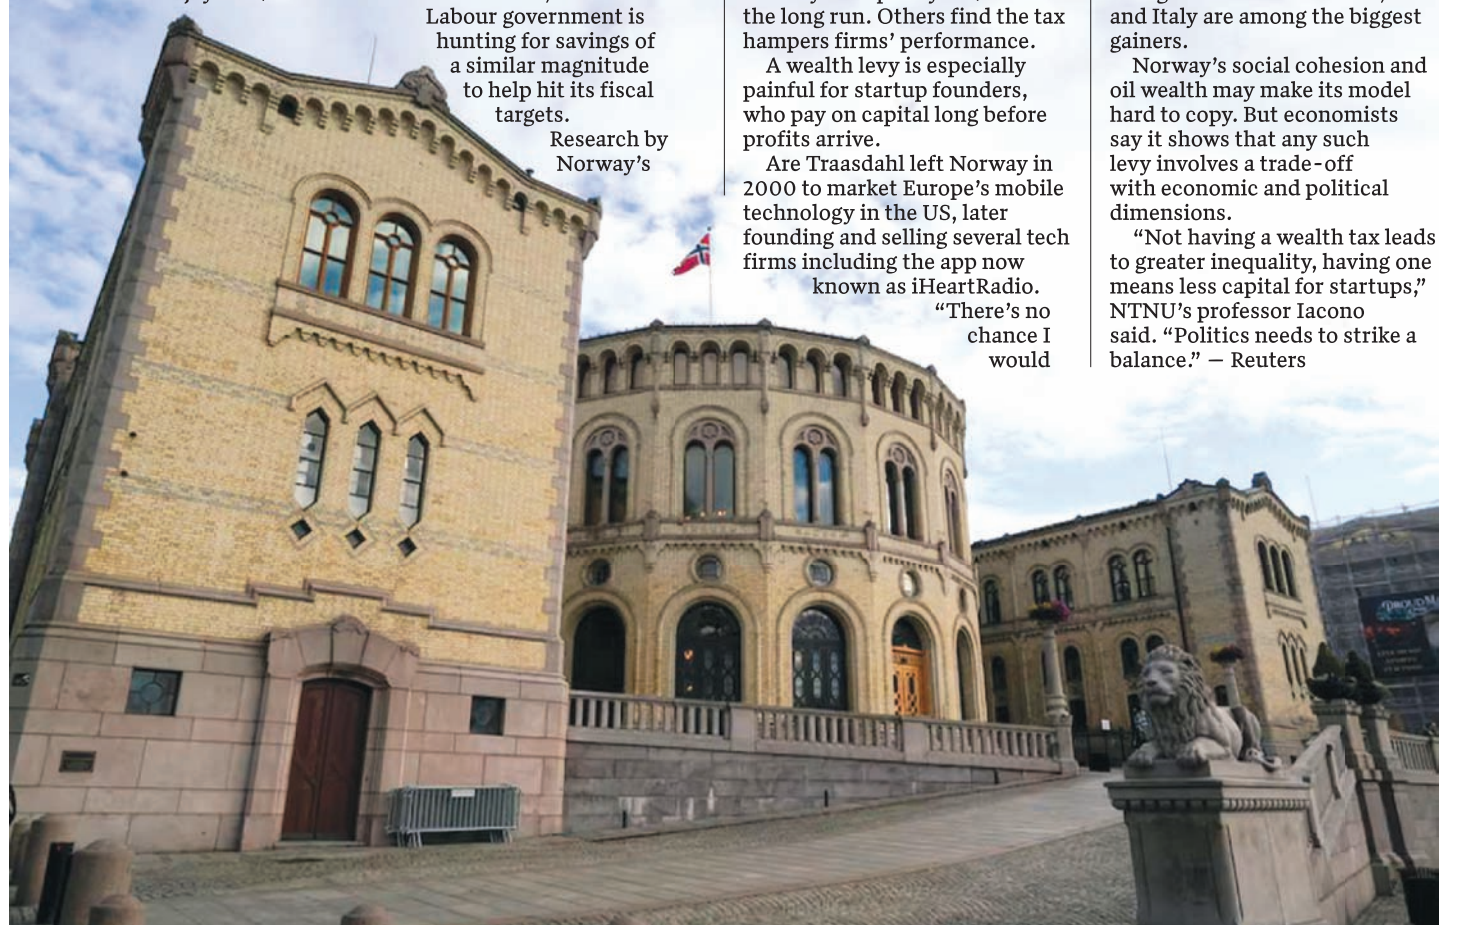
Labour government is hunting for savings of a similar magnitude to help hit its fiscal targets.

Research by Norway's

the long run. Others find the tax hampers firms' performance.

A wealth levy is especially painful for startup founders, who pay on capital long before profits arrive.

Are Traasdahl left Norway in 2000 to market Europe's mobile technology in the US, later founding and selling several tech firms including the app now known as iHeartRadio.

"There's no chance I would

and Italy are among the biggest gainers.

Norway's social cohesion and oil wealth may make its model hard to copy. But economists say it shows that any such levy involves a trade-off with economic and political dimensions.

"Not having a wealth tax leads to greater inequality, having one means less capital for startups," NTNU's professor Iacono said. "Politics needs to strike a balance." — Reuters